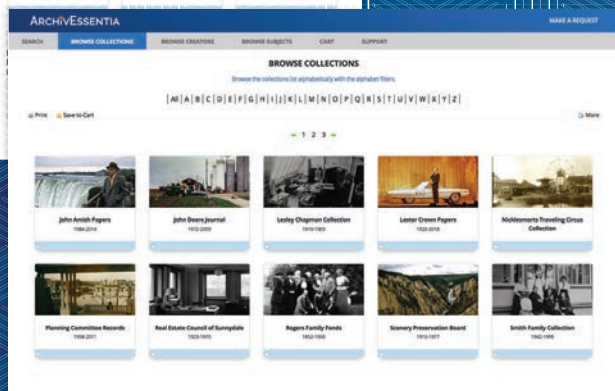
ARCHIVESSENTIA

MAKE A REQUEST

SEARCH BROWSE COLLECTIONS BROWSE CREATORS BROWSE SUBJECTS CART SUPPORT

BROWSE COLLECTIONS

Browse the collections list alphabetically with the alphabet filters.

| All | A | B | C | D | E | F | G | H | I | J | K | L | M | N | O | P | Q | R | S | T | U | V | W | X | Y | Z |

Print Save to Cart

More

← 1 2 3 →

John Amish Papers
1984-2014

John Deere Journal
1972-2009

Lesley Chapman Collection
1919-1969

Lester Crown Papers
1920-2018

Nicklesmerts Traveling Circus Collection

Planning Committee Records
1936-2011

Real Estate Council of Sunnydale
1923-1970

Rogers Family Fonds
1852-1950

Scenery Preservation Board
1913-1977

Smith Family Collection
1942-1999